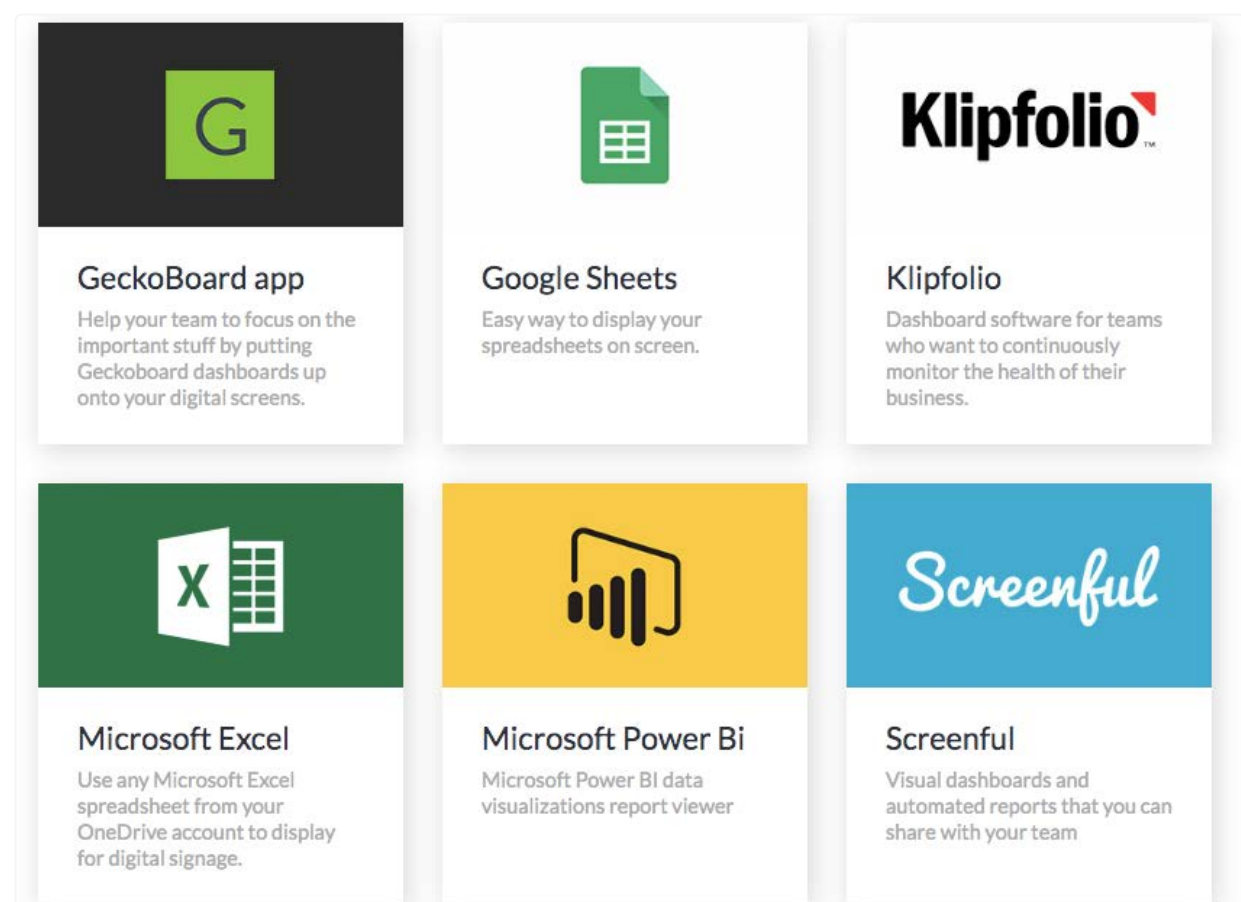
G

GeckoBoard app

Help your team to focus on the important stuff by putting Geckoboard dashboards up onto your digital screens.

Google Sheets

Easy way to display your spreadsheets on screen.

Klipfolio™

Klipfolio

Dashboard software for teams who want to continuously monitor the health of their business.

X

Microsoft Excel

Use any Microsoft Excel spreadsheet from your OneDrive account to display for digital signage.

Microsoft Power Bi

Microsoft Power BI data visualizations report viewer

Screenful

Screenful

Visual dashboards and automated reports that you can share with your team